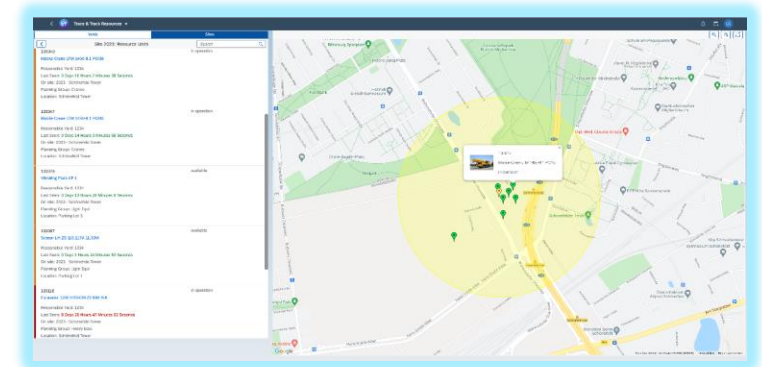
Track & Trace Resources

Table

Sites

Site 2020: Resource Units

Search

100003

Mobile Crane LTM 1030-2.1 PORB

Responsible Unit 1234

Last Seen: 0 Days 10 Hours 7 Minutes 30 Seconds

On site: 2020 - Schönefeld Tower

Planning Group: Cranes

Location: Schönefeld Tower

In operation

100047

Mobile Crane LTM 1130-5.1 PORB

Responsible Unit 1234

Last Seen: 0 Days 14 Hours 8 Minutes 48 Seconds

On site: 2020 - Schönefeld Tower

Planning Group: Cranes

Location: Schönefeld Tower

In operation

100074

Vibrating Plate VP 1

Responsible Unit 1234

Last Seen: 0 Days 13 Hours 26 Minutes 8 Seconds

On site: 2020 - Schönefeld Tower

Planning Group: Light Tool

Location: Parking Lot 5

available

100087

Scissor Lift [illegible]

Responsible Unit 1234

Last Seen: 0 Days 3 Hours 38 Minutes 59 Seconds

On site: 2020 - Schönefeld Tower

Planning Group: Light Tool

Location: Parking Lot 1

available

100218

Excavator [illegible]

Responsible Unit 1234

Last Seen: 8 Days 23 Hours 47 Minutes 33 Seconds

On site: 2020 - Schönefeld Tower

Planning Group: Heavy Equ.

Location: Schönefeld Tower

In operation

Mobile Crane LTM 1030-2.1 PORB

Google